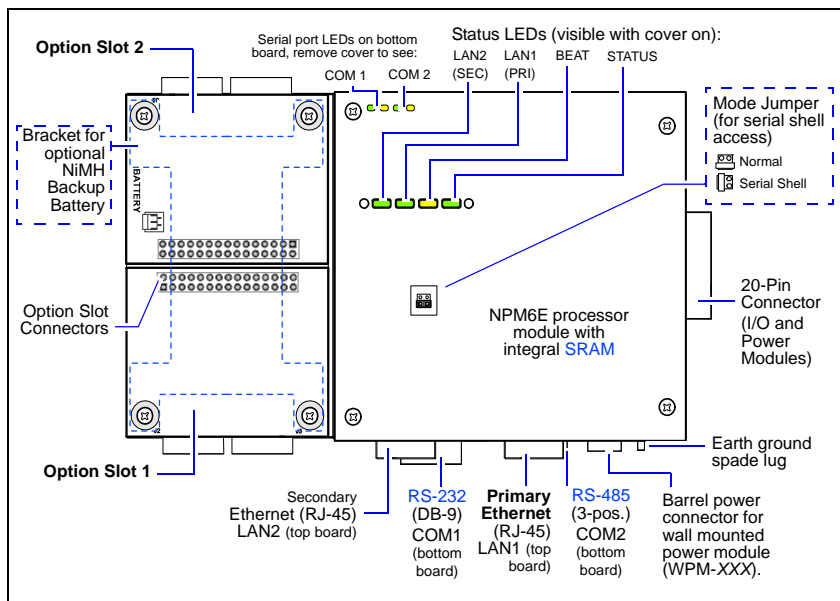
Option Slot 2

Serial port LEDs on bottom board, remove cover to see:

COM 1 COM 2

Status LEDs (visible with cover on):

LAN2 (SEC) LAN1 (PRI) BEAT STATUS

Bracket for optional NiMH Backup Battery

BATTERY

Mode Jumper (for serial shell access)

Normal

Serial Shell

Option Slot Connectors

20-Pin Connector (I/O and Power Modules)

NPM6E processor module with integral SRAM

Option Slot 1

Earth ground spade lug

Secondary Ethernet (RJ-45) LAN2 (top board)

RS-232 (DB-9) COM1 (bottom board)

Primary Ethernet (RJ-45) LAN1 (top board)

RS-485 (3-pos.) COM2 (bottom board)

Barrel power connector for wall mounted power module (WPM-XXX).